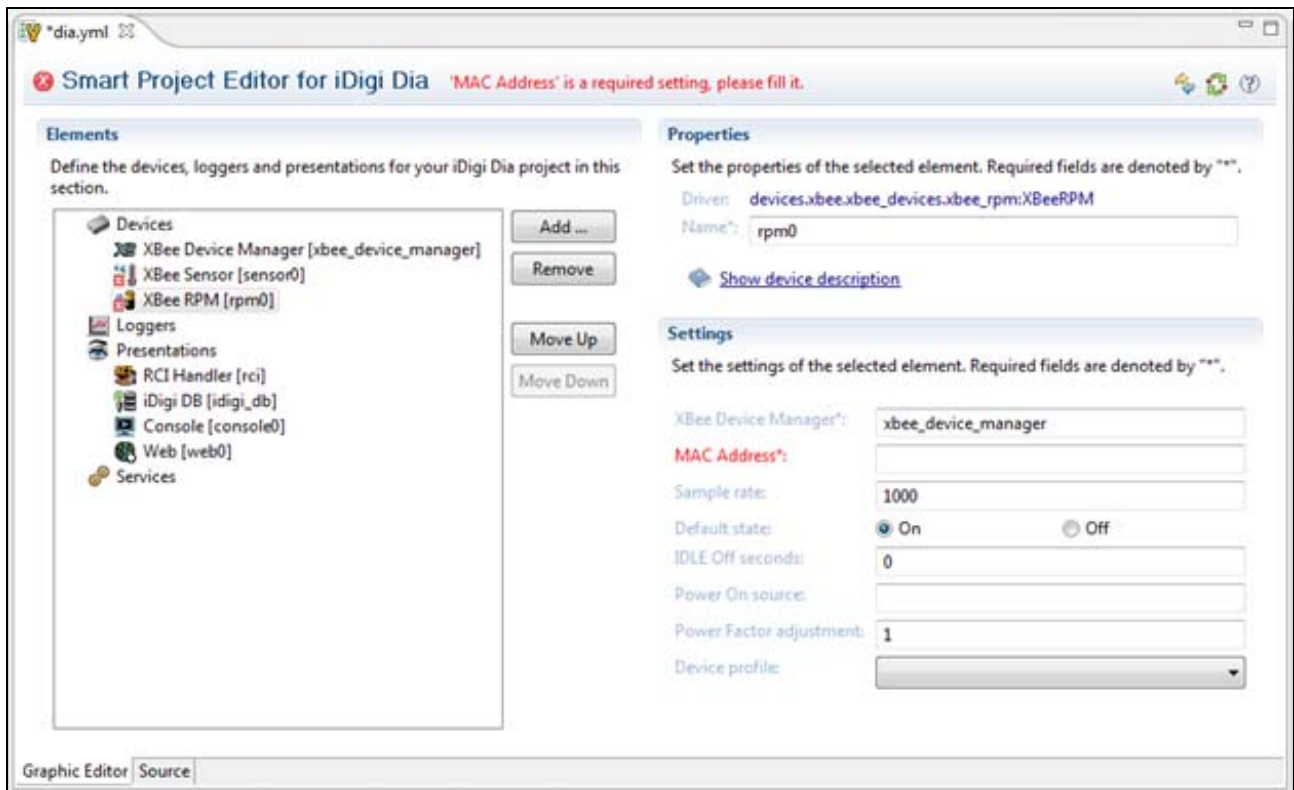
*dia.yml

Smart Project Editor for iDigi Dia 'MAC Address' is a required setting, please fill it.

Elements

Define the devices, loggers and presentations for your iDigi Dia project in this section.

Devices
XBee Device Manager [xbee_device_manager]
XBee Sensor [sensor0]
XBee RPM [rpm0]
Loggers
Presentations
RCI Handler [rci]
iDigi DB [idigi_db]
Console [console0]
Web [web0]
Services

Add ...
Remove
Move Up
Move Down

Properties

Set the properties of the selected element. Required fields are denoted by "*".

Driver: devices.xbee.xbee_devices.xbee_rpm:XBeeRPM
Name*: rpm0

Show device description

Settings

Set the settings of the selected element. Required fields are denoted by "*".

XBee Device Manager*: xbee_device_manager
MAC Address*:
Sample rate: 1000
Default state: On Off
IDLE Off seconds: 0
Power On source:
Power Factor adjustment: 1
Device profile:

Graphic Editor Source